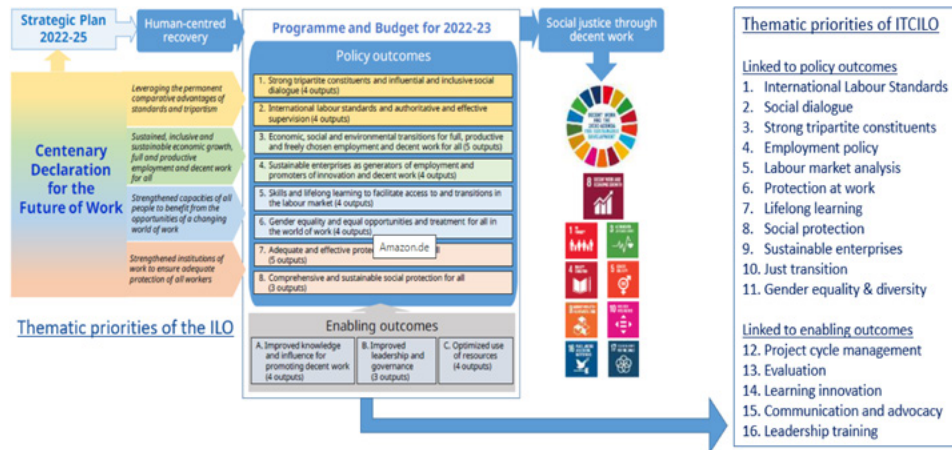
Strategic Plan 2022-25

Human-centred recovery

Programme and Budget for 2022-23

Social justice through decent work

Policy outcomes

Centenary Declaration for the Future of Work

Leveraging the permanent comparative advantages of standards and tripartism

Sustained, inclusive and sustainable economic growth, full and productive employment and decent work for all

Strengthened capacities of all people to benefit from the opportunities of a changing world of work

Strengthened institutions of work to ensure adequate protection of all workers

1. Strong tripartite constituents and influential and inclusive social dialogue (4 outputs)

2. International labour standards and authoritative and effective supervision (4 outputs)

3. Economic, social and environmental transitions for full, productive and freely chosen employment and decent work for all (5 outputs)

4. Sustainable enterprises as generators of employment and promoters of innovation and decent work (4 outputs)

5. Skills and lifelong learning to facilitate access to and transitions in the labour market (4 outputs)

6. Gender equality and equal opportunities and treatment for all in the world of work (4 outputs)

7. Adequate and effective prote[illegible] Amazon.de (5 outputs)

8. Comprehensive and sustainable social protection for all (3 outputs)

Enabling outcomes

A. Improved knowledge and influence for promoting decent work (4 outputs)

B. Improved leadership and governance (3 outputs)

C. Optimized use of resources (4 outputs)

Thematic priorities of the ILO

Thematic priorities of ITCILO

Linked to policy outcomes
1. International Labour Standards
2. Social dialogue
3. Strong tripartite constituents
4. Employment policy
5. Labour market analysis
6. Protection at work
7. Lifelong learning
8. Social protection
9. Sustainable enterprises
10. Just transition
11. Gender equality & diversity

Linked to enabling outcomes
12. Project cycle management
13. Evaluation
14. Learning innovation
15. Communication and advocacy
16. Leadership training